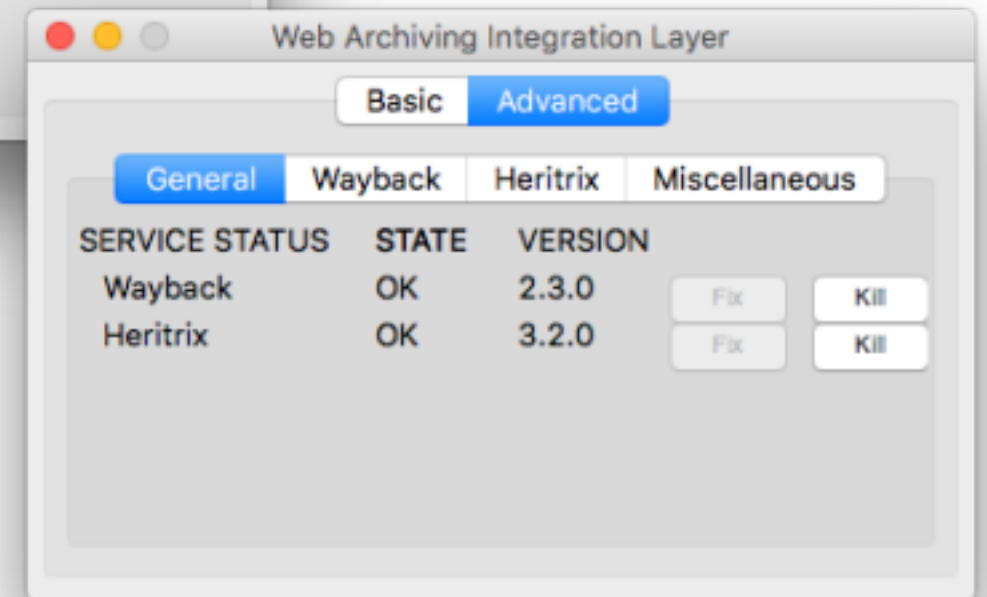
Web Archiving Integration Layer

Basic Advanced

General Wayback Heritrix Miscellaneous

| SERVICE STATUS | STATE | VERSION | | |
|---|---|---|---|---|
| Wayback | OK | 2.3.0 | Fix | Kill |
| Heritrix | OK | 3.2.0 | Fix | Kill |